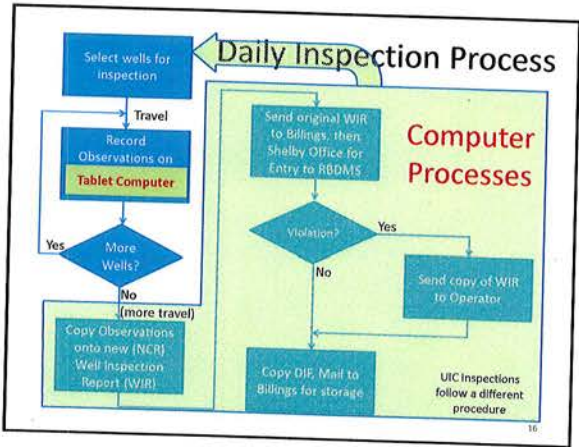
Daily Inspection Process

Select wells for inspection

Travel

Record Observations on

Tablet Computer

More Wells?

Yes

No

(more travel)

Copy Observations onto new (NCR) Well Inspection Report (WIR)

Computer Processes

Send original WIR to Billings, then Shelby Office for Entry to RBDMS

Violation?

Yes

No

Send copy of WIR to Operator

Copy DIF, Mail to Billings for storage

UIC Inspections follow a different procedure

16